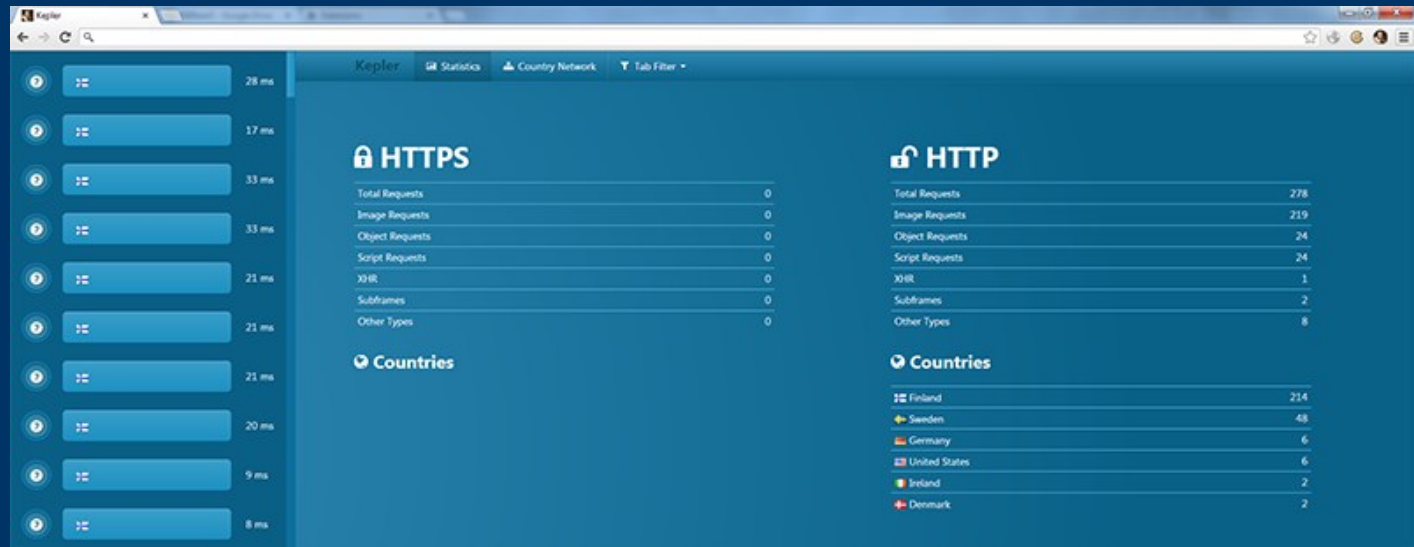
Kepler ×

28 ms
17 ms
33 ms
33 ms
21 ms
21 ms
21 ms
20 ms
9 ms
8 ms

Kepler Statistics Country Network Tab Filter

HTTPS

| Total Requests | 0 |
|---|---|
| Image Requests | 0 |
| Object Requests | 0 |
| Script Requests | 0 |
| XHR | 0 |
| Subframes | 0 |
| Other Types | 0 |

Countries

HTTP

| Total Requests | 278 |
|---|---|
| Image Requests | 219 |
| Object Requests | 24 |
| Script Requests | 24 |
| XHR | 1 |
| Subframes | 2 |
| Other Types | 8 |

Countries

| Finland | 214 |
|---|---|
| Sweden | 48 |
| Germany | 6 |
| United States | 6 |
| Ireland | 2 |
| Denmark | 2 |